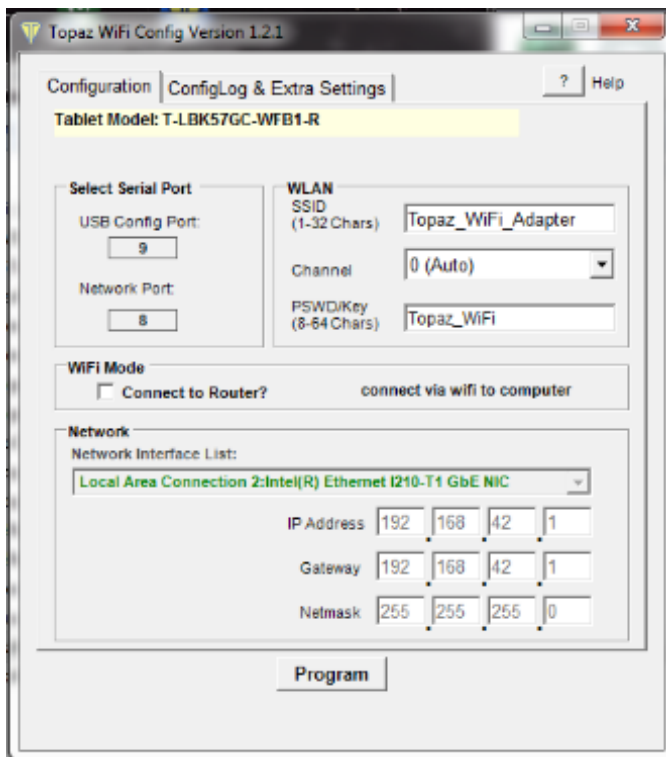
Topaz WiFi Config Version 1.2.1

Configuration | ConfigLog & Extra Settings

? Help

Tablet Model: T-LBK57GC-WFB1-R

Select Serial Port

USB Config Port:

9

Network Port:

8

WLAN

SSID (1-32 Chars)

Topaz_WiFi_Adapter

Channel

0 (Auto)

PSWD/Key (8-64 Chars)

Topaz_WiFi

WiFi Mode

Connect to Router?

connect via wifi to computer

Network

Network Interface List:

Local Area Connection 2:Intel(R) Ethernet I210-T1 GbE NIC

| | | | | |
|---|---|---|---|---|
| IP Address | 192 | 168 | 42 | 1 |
| Gateway | 192 | 168 | 42 | 1 |
| Netmask | 255 | 255 | 255 | 0 |

Program